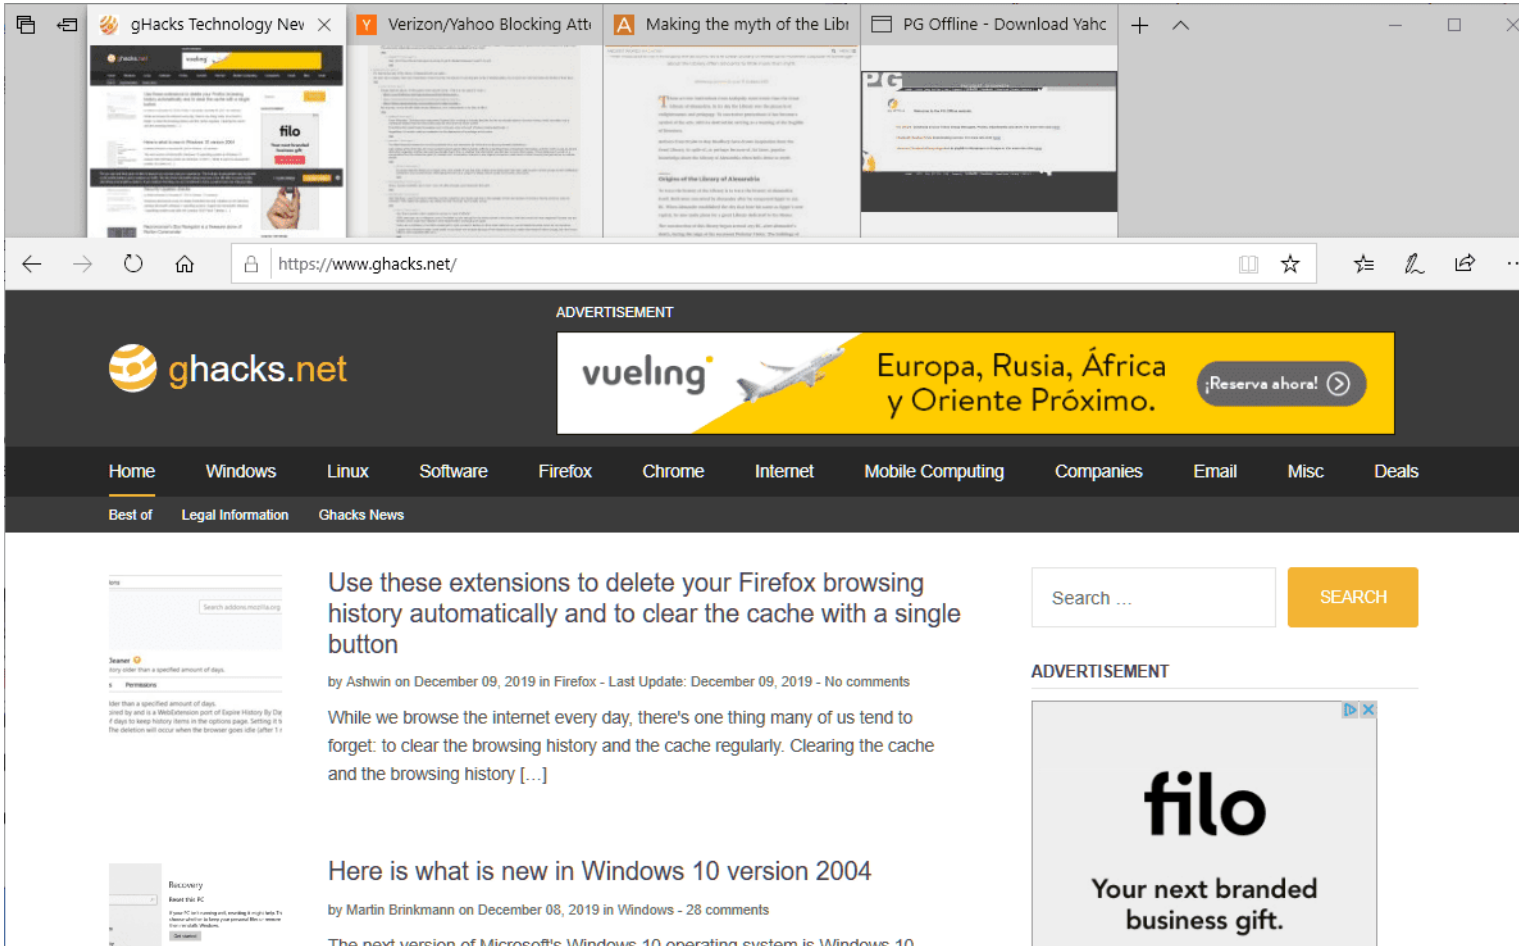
gHacks Technology Nev
Verizon/Yahoo Blocking Att
Making the myth of the Libr
PG Offline - Download Yahc

https://www.ghacks.net/

ADVERTISEMENT

ghacks.net

vueling
Europa, Rusia, África y Oriente Próximo.
¡Reserva ahora!

Home Windows Linux Software Firefox Chrome Internet Mobile Computing Companies Email Misc Deals

Best of Legal Information Ghacks News

Use these extensions to delete your Firefox browsing history automatically and to clear the cache with a single button

by Ashwin on December 09, 2019 in Firefox - Last Update: December 09, 2019 - No comments

While we browse the internet every day, there's one thing many of us tend to forget: to clear the browsing history and the cache regularly. Clearing the cache and the browsing history […]

Search ...
SEARCH

ADVERTISEMENT

filo
Your next branded business gift.

Here is what is new in Windows 10 version 2004

by Martin Brinkmann on December 08, 2019 in Windows - 28 comments